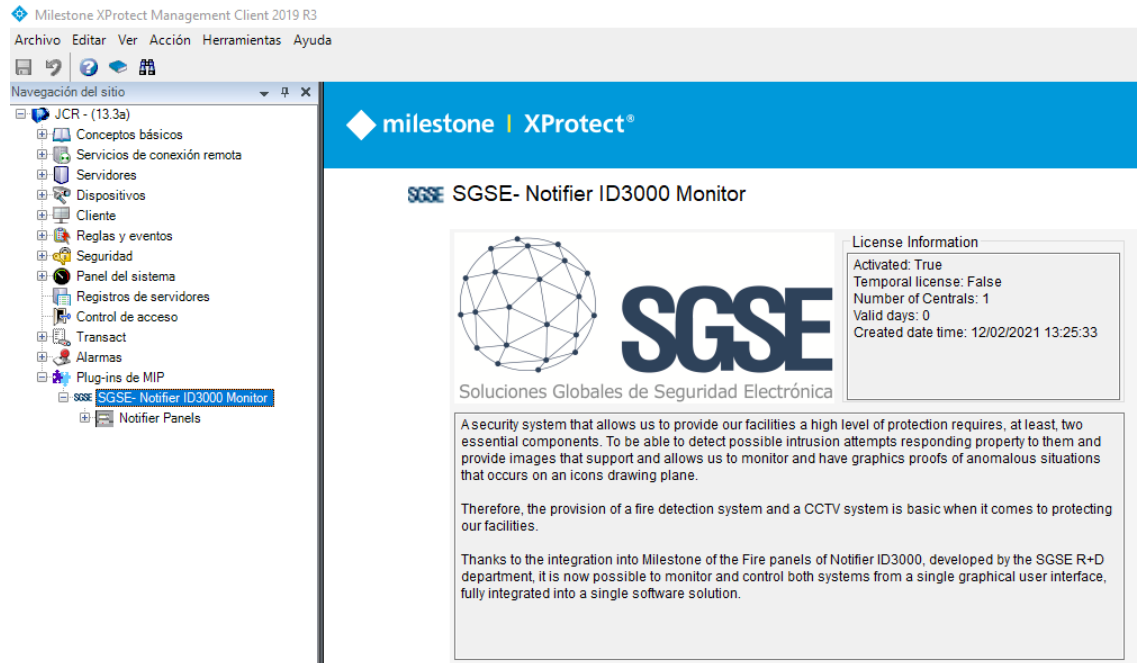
Milestone XProtect Management Client 2019 R3

Archivo Editar Ver Acción Herramientas Ayuda

Navegación del sitio

JCR - (13.3a)
Conceptos básicos
Servicios de conexión remota
Servidores
Dispositivos
Cliente
Reglas y eventos
Seguridad
Panel del sistema
Registros de servidores
Control de acceso
Transact
Alarmas
Plug-ins de MIP
SGSE SGSE- Notifier ID3000 Monitor
Notifier Panels

milestone | XProtect®

SGSE SGSE- Notifier ID3000 Monitor

SGSE
Soluciones Globales de Seguridad Electrónica

License Information
Activated: True
Temporal license: False
Number of Centrals: 1
Valid days: 0
Created date time: 12/02/2021 13:25:33

A security system that allows us to provide our facilities a high level of protection requires, at least, two essential components. To be able to detect possible intrusion attempts responding property to them and provide images that support and allows us to monitor and have graphics proofs of anomalous situations that occurs on an icons drawing plane.

Therefore, the provision of a fire detection system and a CCTV system is basic when it comes to protecting our facilities.

Thanks to the integration into Milestone of the Fire panels of Notifier ID3000, developed by the SGSE R+D department, it is now possible to monitor and control both systems from a single graphical user interface, fully integrated into a single software solution.